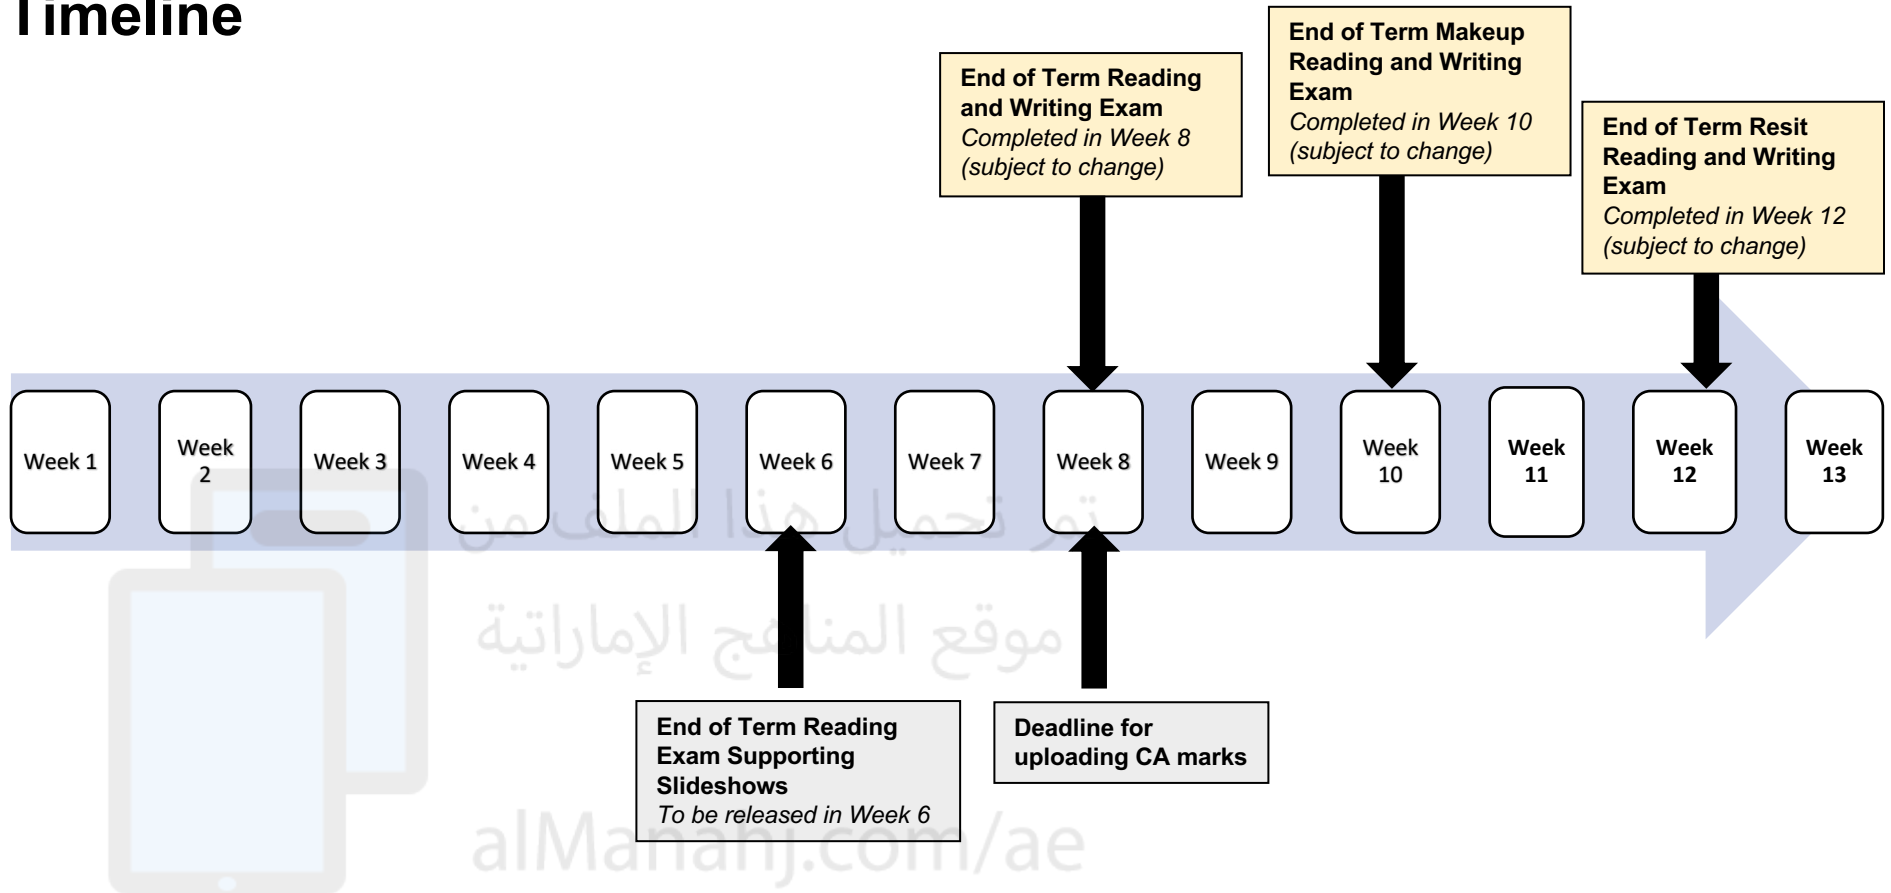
Timeline

End of Term Reading and Writing Exam
*Completed in Week 8 (subject to change)*

End of Term Makeup Reading and Writing Exam
*Completed in Week 10 (subject to change)*

End of Term Resit Reading and Writing Exam
*Completed in Week 12 (subject to change)*

Week 1

Week 2

Week 3

Week 4

Week 5

Week 6

Week 7

Week 8

Week 9

Week 10

Week 11

Week 12

Week 13

تم تحميل هذا الملف من

موقع المناهج الإماراتية

End of Term Reading Exam Supporting Slideshows
*To be released in Week 6*

Deadline for uploading CA marks

alManahj.com/ae